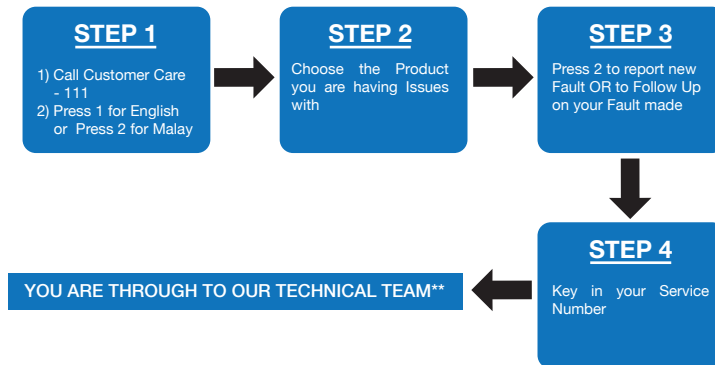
STEP 1

1) Call Customer Care - 111
2) Press 1 for English or Press 2 for Malay

STEP 2

Choose the Product you are having Issues with

STEP 3

Press 2 to report new Fault OR to Follow Up on your Fault made

STEP 4

Key in your Service Number

YOU ARE THROUGH TO OUR TECHNICAL TEAM**